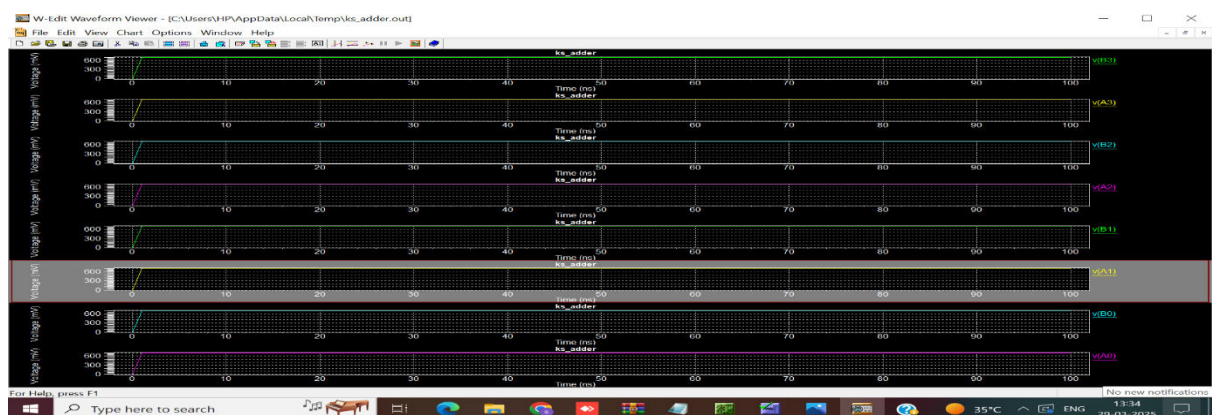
W-Edit Waveform Viewer - [C:\Users\HP\AppData\Local\Temp\ks_adder.out]

File Edit View Chart Options Window Help

ks_adder
Voltage (mV)
600
300
0
0 10 20 30 40 50 60 70 80 90 100
Time (ns)
v(B3)

ks_adder
Voltage (mV)
600
300
0
0 10 20 30 40 50 60 70 80 90 100
Time (ns)
v(A3)

ks_adder
Voltage (mV)
600
300
0
0 10 20 30 40 50 60 70 80 90 100
Time (ns)
v(B2)

ks_adder
Voltage (mV)
600
300
0
0 10 20 30 40 50 60 70 80 90 100
Time (ns)
v(A2)

ks_adder
Voltage (mV)
600
300
0
0 10 20 30 40 50 60 70 80 90 100
Time (ns)
v(B1)

ks_adder
Voltage (mV)
600
300
0
0 10 20 30 40 50 60 70 80 90 100
Time (ns)
v(A1)

ks_adder
Voltage (mV)
600
300
0
0 10 20 30 40 50 60 70 80 90 100
Time (ns)
v(B0)

ks_adder
Voltage (mV)
600
300
0
0 10 20 30 40 50 60 70 80 90 100
Time (ns)
v(A0)

For Help, press F1
No new notifications

Type here to search
35°C ENG 13:34
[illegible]